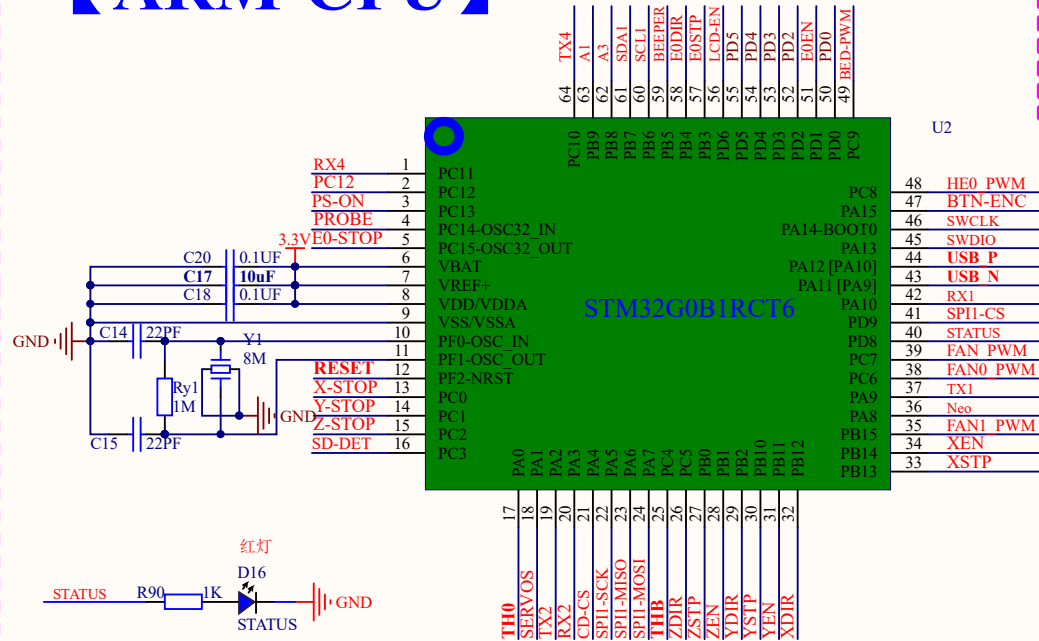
【ARM CPU】

TX4 A1 A3 SDA1 SCL1 BEEPER E0DIR E0STP LCD-EN PD5 PD4 PD3 PD2 E0EN PD0 BED-PWM

64 63 62 61 60 59 58 57 56 55 54 53 52 51 50 49

PC10 PB9 PB8 PB7 PB6 PB5 PB4 PB3 PD6 PD5 PD4 PD3 PD2 PD1 PD0 PC9

U2

RX4 1 PC11
PC12 2 PC12
PS-ON 3 PC13
PROBE 4 PC14-OSC32_IN
3.3V E0-STOP 5 PC15-OSC32_OUT
C20 0.1UF 6 VBAT
C17 10uF 7 VREF+
C18 0.1UF 8 VDD/VDDA
9 VSS/VSSA
GND C14 22PF 10 PF0-OSC_IN
Y1 8M 11 PF1-OSC_OUT
Ry1 1M RESET 12 PF2-NRST
X-STOP 13 PC0
GND Y-STOP 14 PC1
Z-STOP 15 PC2
C15 22PF SD-DET 16 PC3

STM32G0B1RCT6

PC8 48 HE0_PWM
PA15 47 BTN-ENC
PA14-BOOT0 46 SWCLK
PA13 45 SWDIO
PA12 [PA10] 44 USB_P
PA11 [PA9] 43 USB_N
PA10 42 RX1
PD9 41 SPI1-CS
PD8 40 STATUS
PC7 39 FAN_PWM
PC6 38 FAN0_PWM
PA9 37 TX1
PA8 36 Neo
PB15 35 FAN1_PWM
PB14 34 XEN
PB13 33 XSTP

PA0 PA1 PA2 PA3 PA4 PA5 PA6 PA7 PC4 PC5 PB0 PB1 PB2 PB10 PB11 PB12

17 18 19 20 21 22 23 24 25 26 27 28 29 30 31 32

TH0 SERVOS TX2 RX2 CD-CS SPI1-SCK SPI1-MISO SPI1-MOSI THB ZDIR ZSTP ZEN YDIR YSTP YEN XDIR

红灯
STATUS R90 1K D16 GND
STATUS